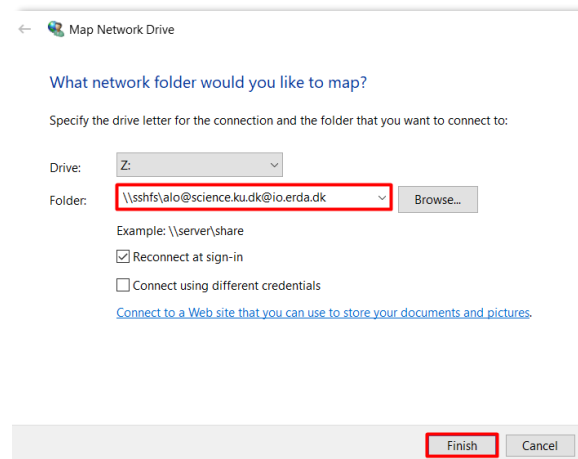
Map Network Drive

What network folder would you like to map?

Specify the drive letter for the connection and the folder that you want to connect to:

Drive: Z:

Folder: \\sshfs\alo@science.ku.dk@io.erda.dk

Browse...

Example: \\server\share

Reconnect at sign-in

Connect using different credentials

Connect to a Web site that you can use to store your documents and pictures.

Finish

Cancel